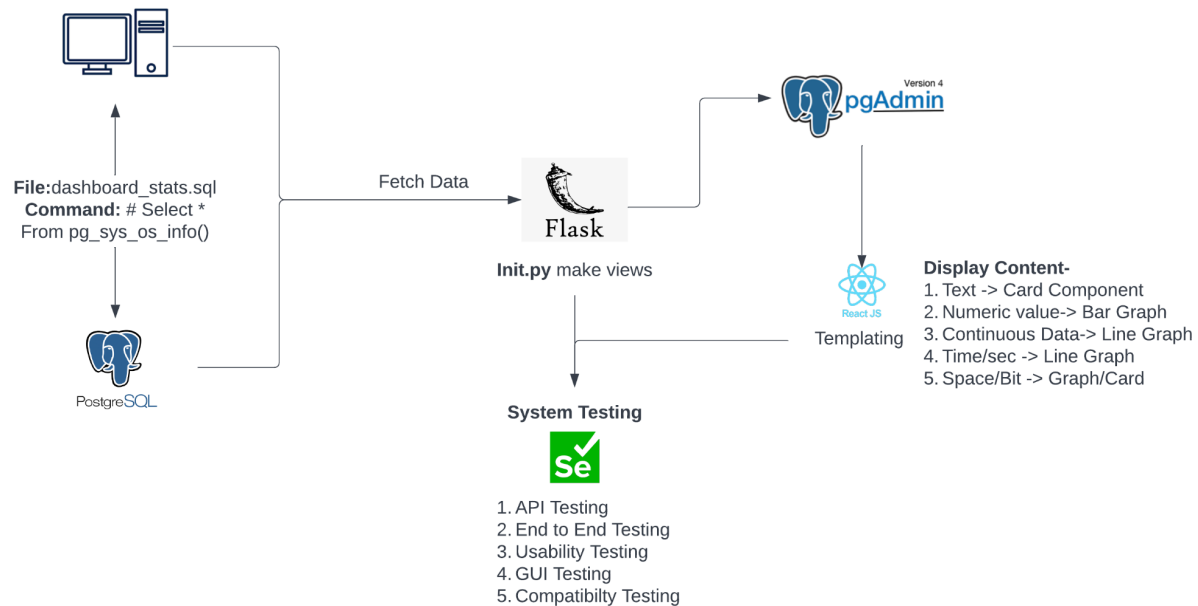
File:dashboard_stats.sql
Command: # Select * From pg_sys_os_info()

PostgreSQL

Fetch Data

Flask

Init.py make views

Version 4
pgAdmin

React JS
Templating

Display Content-
1. Text -> Card Component
2. Numeric value-> Bar Graph
3. Continuous Data-> Line Graph
4. Time/sec -> Line Graph
5. Space/Bit -> Graph/Card

System Testing

Se

1. API Testing
2. End to End Testing
3. Usability Testing
4. GUI Testing
5. Compatibilty Testing